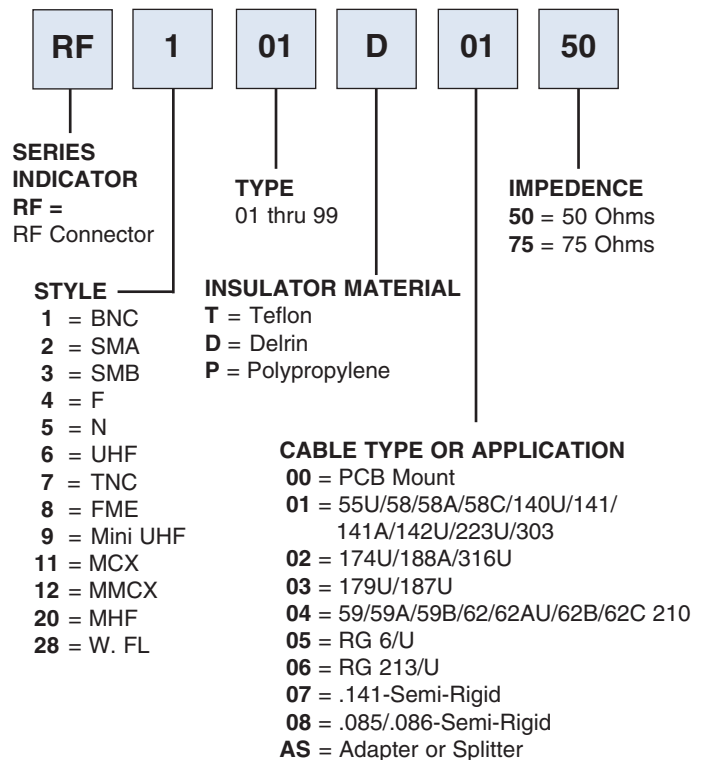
RF 1 01 D 01 50

SERIES INDICATOR
RF =
RF Connector

TYPE
01 thru 99

IMPEDENCE
50 = 50 Ohms
75 = 75 Ohms

STYLE
1 = BNC
2 = SMA
3 = SMB
4 = F
5 = N
6 = UHF
7 = TNC
8 = FME
9 = Mini UHF
11 = MCX
12 = MMCX
20 = MHF
28 = W. FL

INSULATOR MATERIAL
T = Teflon
D = Delrin
P = Polypropylene

CABLE TYPE OR APPLICATION
00 = PCB Mount
01 = 55U/58/58A/58C/140U/141/141A/142U/223U/303
02 = 174U/188A/316U
03 = 179U/187U
04 = 59/59A/59B/62/62AU/62B/62C 210
05 = RG 6/U
06 = RG 213/U
07 = .141-Semi-Rigid
08 = .085/.086-Semi-Rigid
AS = Adapter or Splitter